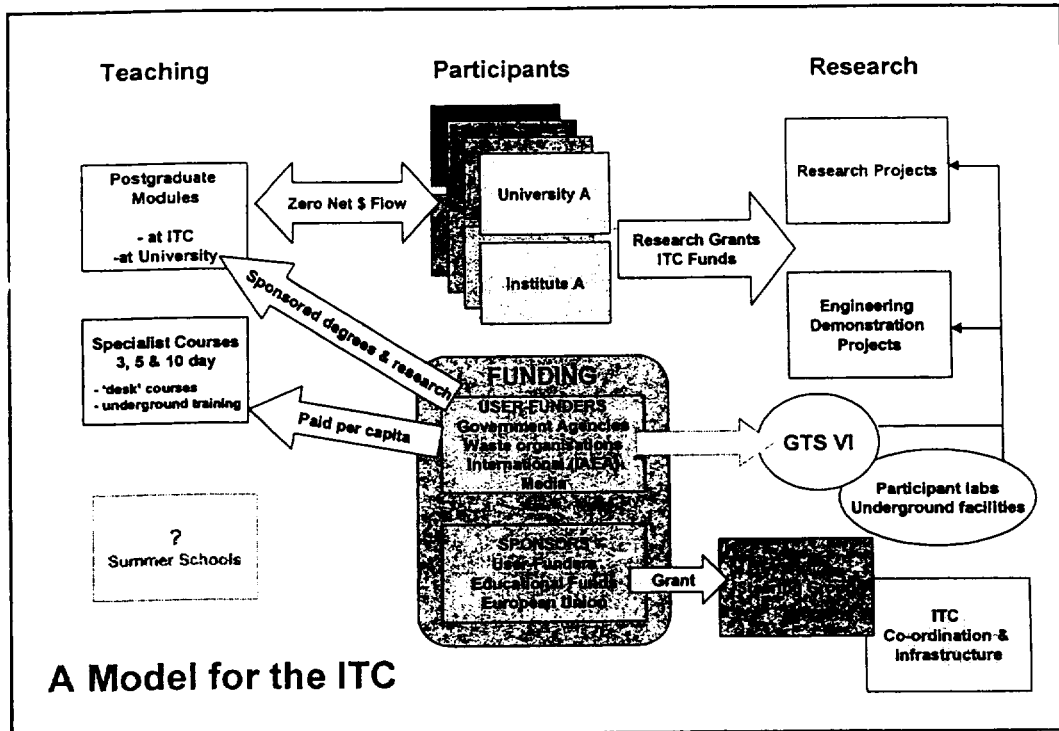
Teaching

Participants

Research

Postgraduate Modules

- at ITC
-at University

Zero Net $ Flow

University A

Institute A

Research Grants
ITC Funds

Research Projects

Engineering Demonstration Projects

Sponsored degrees & research

Specialist Courses
3, 5 & 10 day

- 'desk' courses
- underground training

Paid per capita

FUNDING

USER-FUNDERS
Government Agencies
Waste organisations
International (IAEA)
Media

GTS VI

Participant labs
Underground facilities

?
Summer Schools

SPONSORS
User-Funders
Educational Funds
European Union

Grant

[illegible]

ITC
Co-ordination &
infrastructure

A Model for the ITC